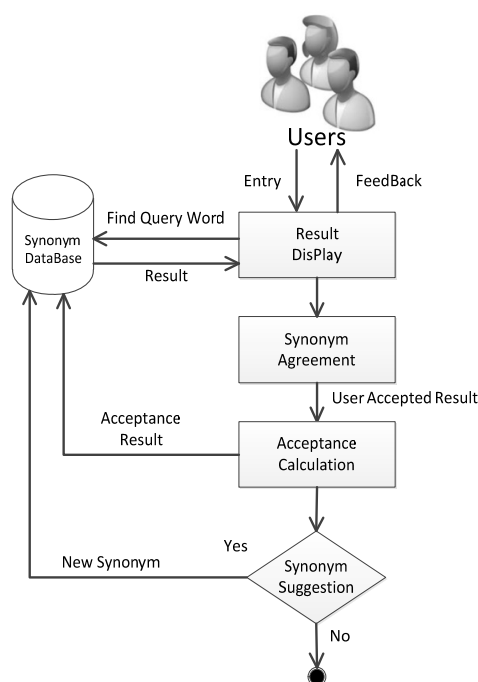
Users

Entry

FeedBack

Synonym DataBase

Find Query Word

Result

Result DisPlay

Synonym Agreement

User Accepted Result

Acceptance Result

Acceptance Calculation

Yes

New Synonym

Synonym Suggestion

No